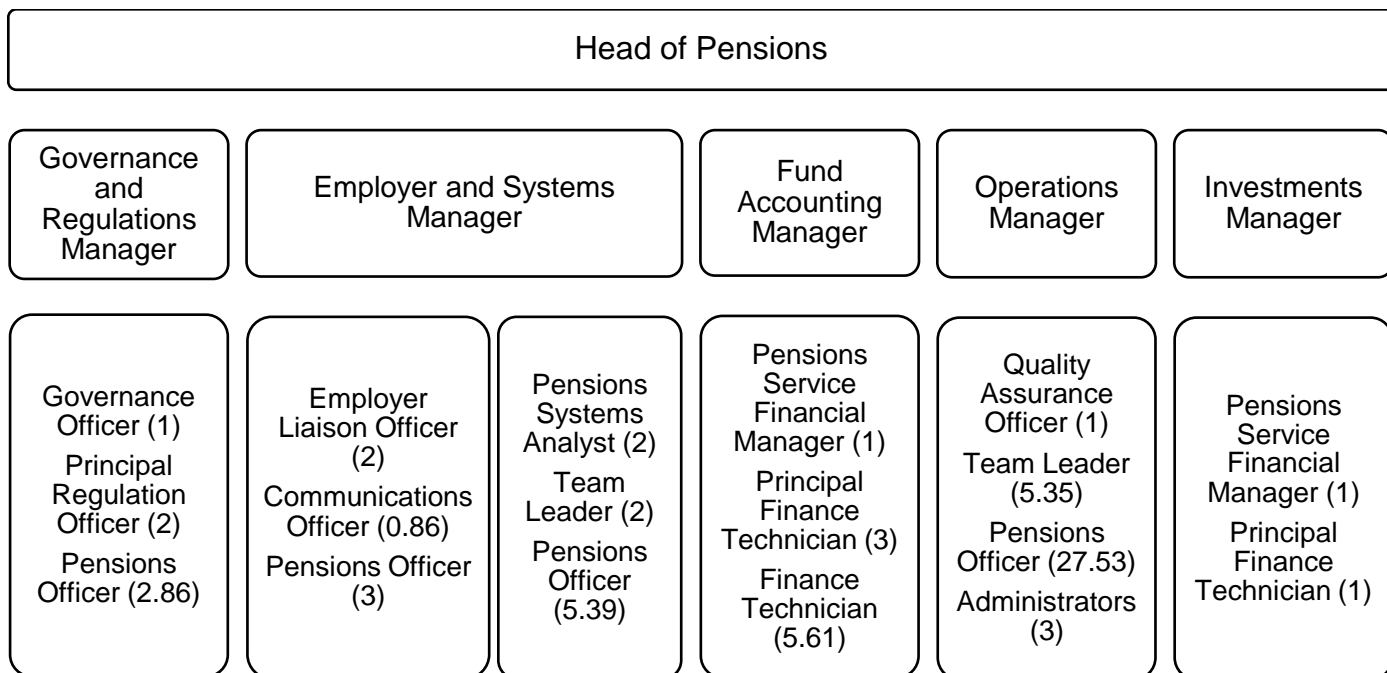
Head of Pensions

Governance and Regulations Manager

Employer and Systems Manager

Fund Accounting Manager

Operations Manager

Investments Manager

Governance Officer (1)
Principal Regulation Officer (2)
Pensions Officer (2.86)

Employer Liaison Officer (2)
Communications Officer (0.86)
Pensions Officer (3)

Pensions Systems Analyst (2)
Team Leader (2)
Pensions Officer (5.39)

Pensions Service Financial Manager (1)
Principal Finance Technician (3)
Finance Technician (5.61)

Quality Assurance Officer (1)
Team Leader (5.35)
Pensions Officer (27.53)
Administrators (3)

Pensions Service Financial Manager (1)
Principal Finance Technician (1)